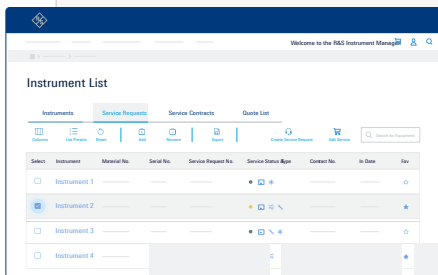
Welcome to the R&S Instrument Manag

Instrument List

Instruments
Service Requests
Service Contracts
Quote List

Columns
List Presets
Reset
Add
Remove
Export
Create Service Request
Add Service

Search for Equipment

| Select | Instrument | Material No. | Serial No. | Service Request No. | Service Status | Type | Contact No. | In Date | Fav |
|---|---|---|---|---|---|---|---|---|---|
| | Instrument 1 | | | | | | | | |
| | Instrument 2 | | | | | | | | |
| | Instrument 3 | | | | | | | | |
| | Instrument 4 | | | | | | | | |